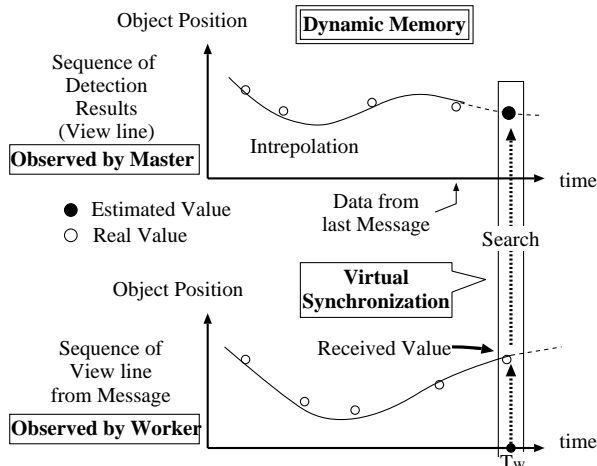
Object Position

Dynamic Memory

Sequence of Detection Results (View line)

Observed by Master

Intrepolation

time

Data from last Message

● Estimated Value
○ Real Value

Search

Virtual Synchronization

Object Position

Sequence of View line from Message

Received Value

Observed by Worker

time

$T_W$